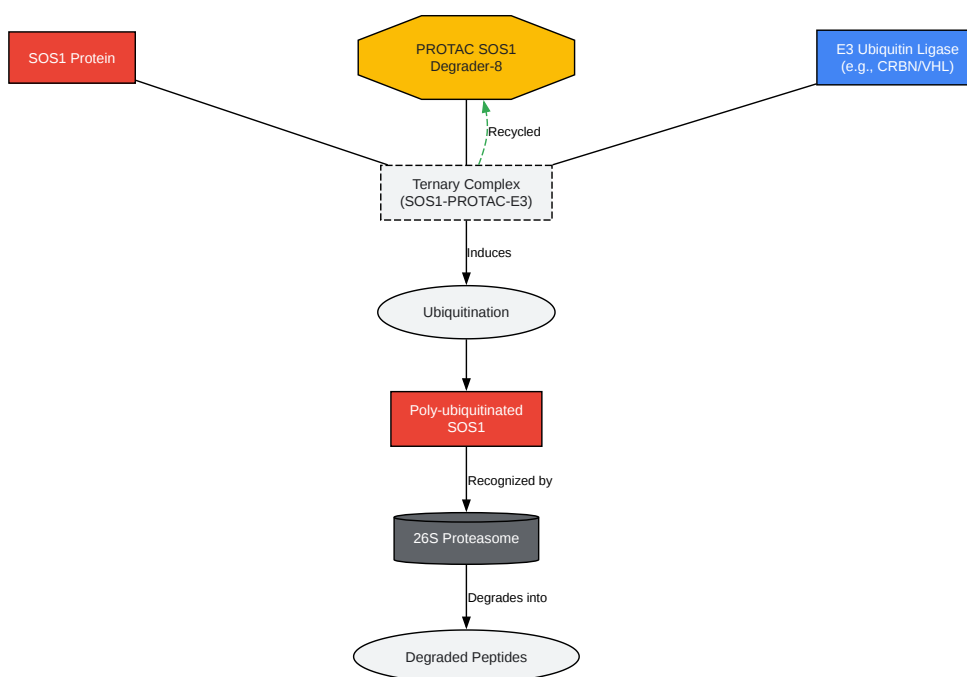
SOS1 Protein

PROTAC SOS1 Degrader-8

E3 Ubiquitin Ligase (e.g., CRBN/VHL)

Recycled

Ternary Complex (SOS1-PROTAC-E3)

Induces

Ubiquitination

Poly-ubiquitinated SOS1

Recognized by

26S Proteasome

Degrades into

Degraded Peptides